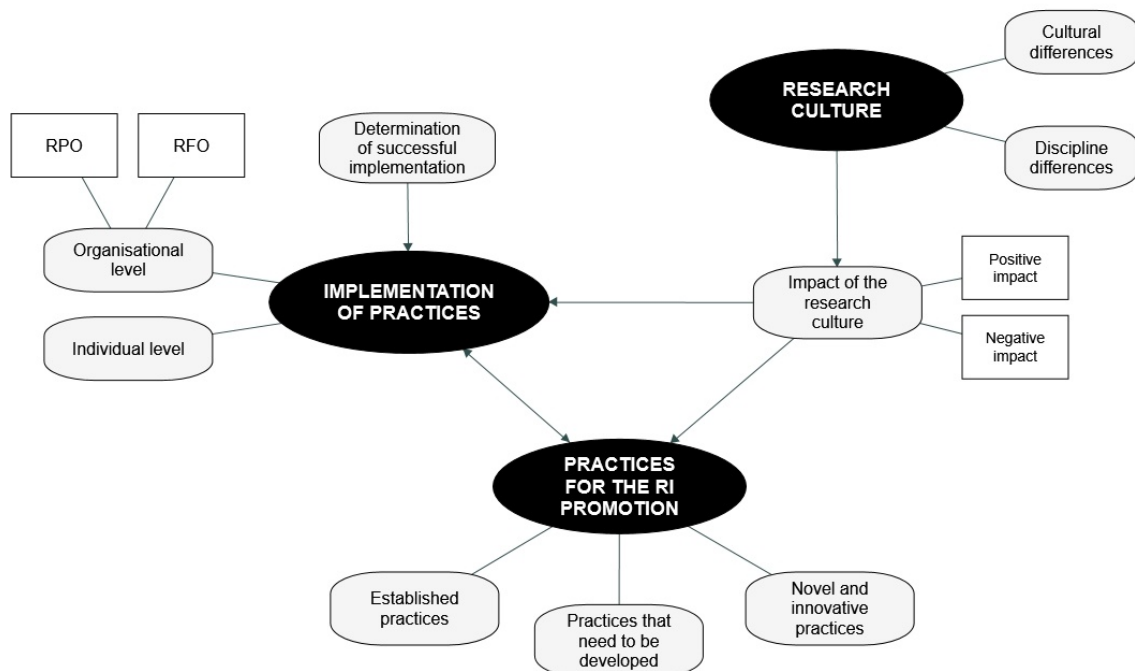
Cultural differences

RESEARCH CULTURE

Discipline differences

RPO

RFO

Determination of successful implementation

Organisational level

IMPLEMENTATION OF PRACTICES

Individual level

Impact of the research culture

Positive impact

Negative impact

PRACTICES FOR THE RI PROMOTION

Established practices

Practices that need to be developed

Novel and innovative practices